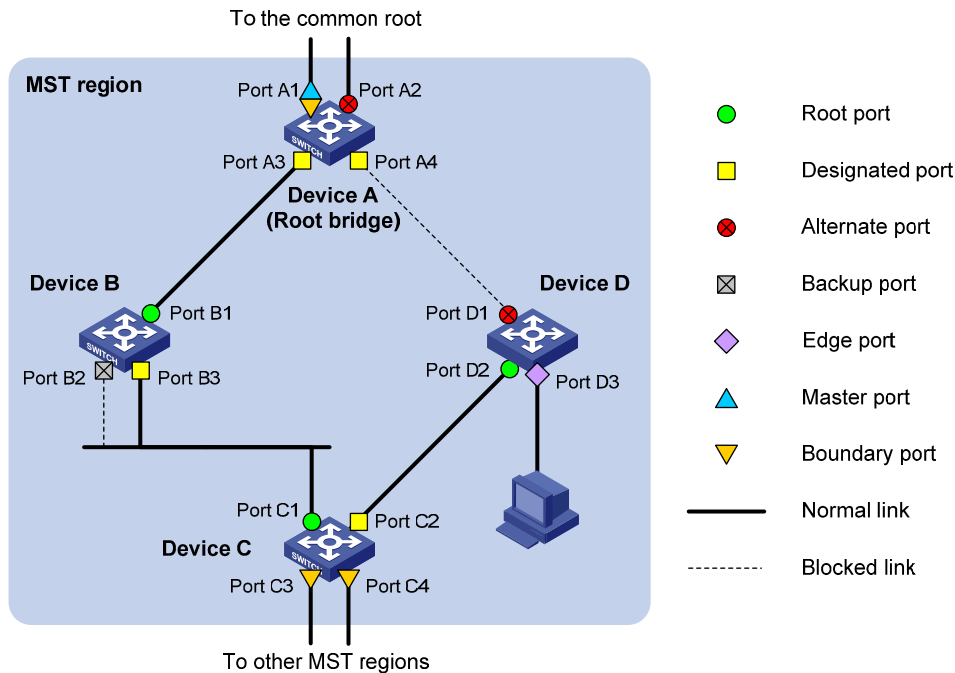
To the common root

MST region

Port A1
Port A2
SWITCH
Port A3
Port A4
Device A
(Root bridge)

Device B
Port B1
SWITCH
Port B2
Port B3

Device D
Port D1
Port D2
Port D3

Port C1
Port C2
Device C
SWITCH
Port C3
Port C4

To other MST regions

Root port
Designated port
Alternate port
Backup port
Edge port
Master port
Boundary port
Normal link
Blocked link